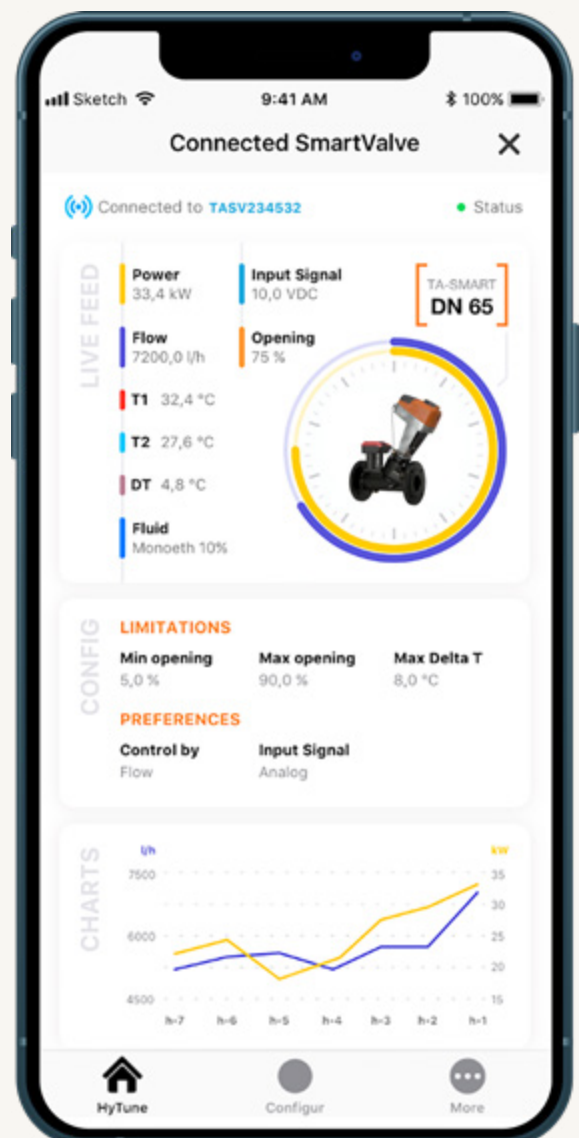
Sketch 9:41 AM 100%

Connected SmartValve ✕

Connected to TASV234532 Status

LIVE FEED

Power
33,4 kW

Input Signal
10,0 VDC

TA-SMART
DN 65

Flow
7200,0 l/h

Opening
75 %

T1 32,4 °C

T2 27,6 °C

DT 4,8 °C

Fluid
Monoeth 10%

CONFIG

LIMITATIONS

Min opening
5,0 %

Max opening
90,0 %

Max Delta T
8,0 °C

PREFERENCES

Control by
Flow

Input Signal
Analog

CHARTS

l/h kW

7500 6000 4500

35 30 25 20 15

h-7 h-6 h-5 h-4 h-3 h-2 h-1

HyTune Configur More